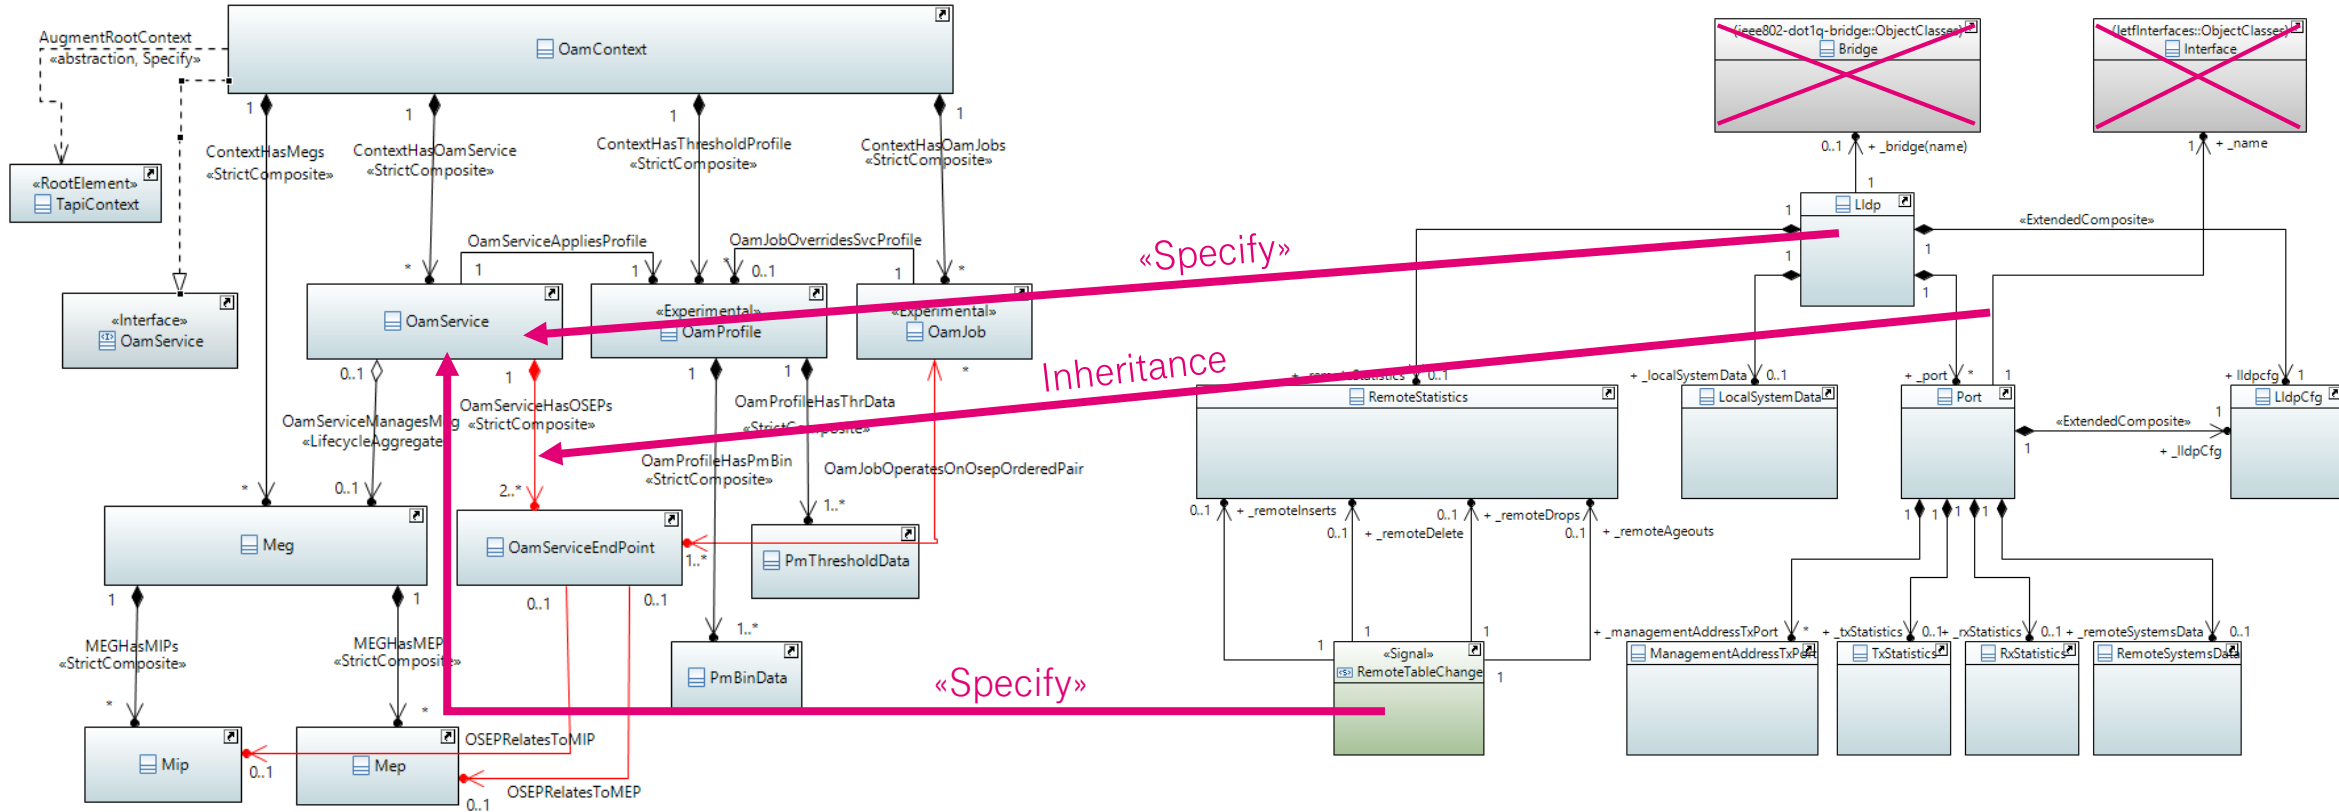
AugmentRootContext
«abstraction, Specify»

OamContext

«RootElement»
TapiContext

«Interface»
OamService

1
ContextHasMegs
«StrictComposite»

1
ContextHasOamService
«StrictComposite»

1
ContextHasThresholdProfile
«StrictComposite»

1
ContextHasOamJobs
«StrictComposite»

OamServiceAppliesProfile
OamJobOverridesSvcProfile
* 1 1 * 0..1 1 *

OamService
«Experimental»
OamProfile
«Experimental»
OamJob

0..1 1 1 1 *
OamServiceManagesMeg
«LifecycleAggregate»
OamServiceHasOSEPs
«StrictComposite»
OamProfileHasThrData
«StrictComposite»
OamProfileHasPmBin
«StrictComposite»
OamJobOperatesOnOsepOrderedPair

* 0..1 2..* 1..*
Meg
OamServiceEndPoint
1..*
PmThresholdData

1 1 0..1 0..1 1..*
MEGHasMIPs
«StrictComposite»
MEGHasMEPs
«StrictComposite»
PmBinData

* *
Mip
0..1
Mep
OSEPRelatesToMIP
0..1
OSEPRelatesToMEP

«Specify»
Inheritance
«Specify»

(ieee802-dot1q-bridge::ObjectClasses)
Bridge
(ietfInterfaces::ObjectClasses)
Interface

0..1 + _bridge(name)
1 + _name
1
Lldp
1
«ExtendedComposite»
1
1
1

+ _remoteStatistics 0..1
RemoteStatistics
+ _localSystemData 0..1
LocalSystemData
+ _port *
1
Port
+ lldpcfg 1
LldpCfg
«ExtendedComposite»
1
1
+ _lldpCfg

0..1 + _remoteInserts
0..1 + _remoteDelete
0..1 + _remoteDrops
0..1 + _remoteAgeouts
1 1 1 1 1 1

1 1 1
«Signal»
RemoteTableChange
1

+ _managementAddressTxPort *
ManagementAddressTxPort
+ _txStatistics 0..1
TxStatistics
+ _rxStatistics 0..1
RxStatistics
+ _remoteSystemsData 0..1
RemoteSystemsData